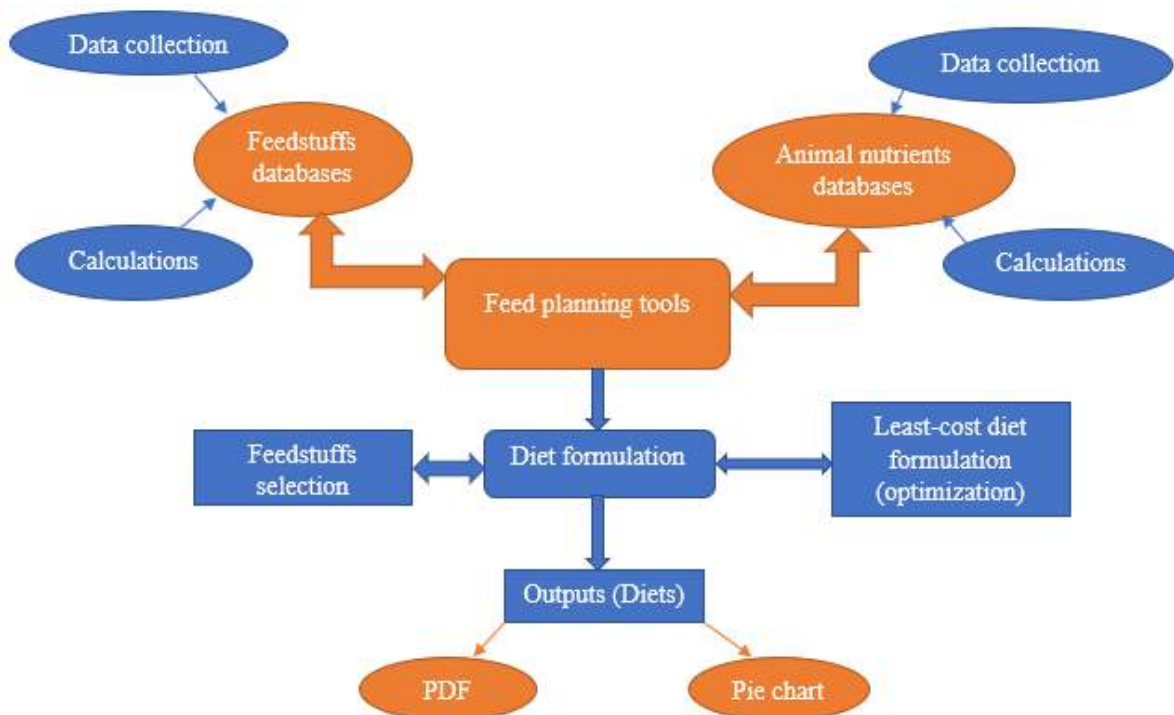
Data collection

Feedstuffs databases

Calculations

Data collection

Animal nutrients databases

Calculations

Feed planning tools

Feedstuffs selection

Diet formulation

Least-cost diet formulation (optimization)

Outputs (Diets)

PDF

Pie chart